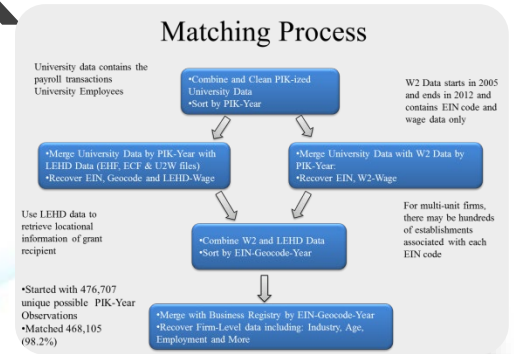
Matching Process

University data contains the payroll transactions University Employees

•Combine and Clean PIK-ized University Data
•Sort by PIK-Year

W2 Data starts in 2005 and ends in 2012 and contains EIN code and wage data only

•Merge University Data by PIK-Year with LEHD Data (EHF, ECF & U2W files)
•Recover EIN, Geocode and LEHD-Wage

•Merge University Data with W2 Data by PIK-Year:
•Recover EIN, W2-Wage

Use LEHD data to retrieve locational information of grant recipient

For multi-unit firms, there may be hundreds of establishments associated with each EIN code

•Combine W2 and LEHD Data
•Sort by EIN-Geocode-Year

•Started with 476,707 unique possible PIK-Year Observations
•Matched 468,105 (98.2%)

•Merge with Business Registry by EIN-Geocode-Year
•Recover Firm-Level data including: Industry, Age, Employment and More